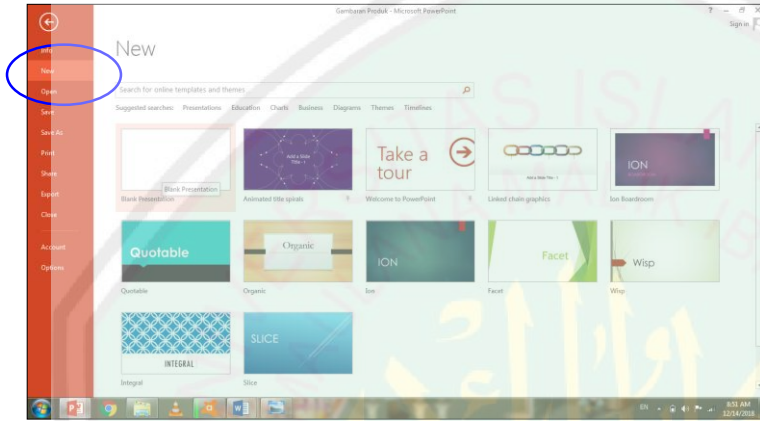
Gambaran Produk - Microsoft PowerPoint

? – ☐ ×

Sign in

Info

New

Open

Save

Save As

Print

Share

Export

Close

Account

Options

New

Search for online templates and themes

Suggested searches: Presentations Education Charts Business Diagrams Themes Timelines

Blank Presentation

Blank Presentation

Add a Slide Title - 1

Animated title spirals

Take a tour

Welcome to PowerPoint

Add a Slide Title - 1

Linked chain graphics

ION

Ion Boardroom

Quotable

Quotable

Organic

Organic

ION

Ion

Facet

Facet

Wisp

Wisp

INTEGRAL

Integral

SLICE

Slice

EN

8:51 AM

12/14/2018